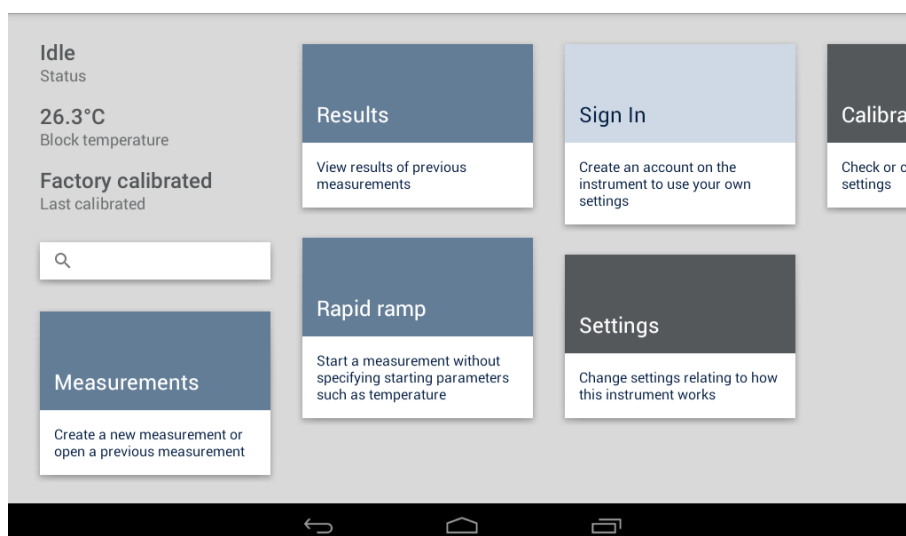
Idle
Status

26.3°C
Block temperature

Factory calibrated
Last calibrated

Measurements

Create a new measurement or open a previous measurement

Results

View results of previous measurements

Rapid ramp

Start a measurement without specifying starting parameters such as temperature

Sign In

Create an account on the instrument to use your own settings

Settings

Change settings relating to how this instrument works

Calibra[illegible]

Check or c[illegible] settings